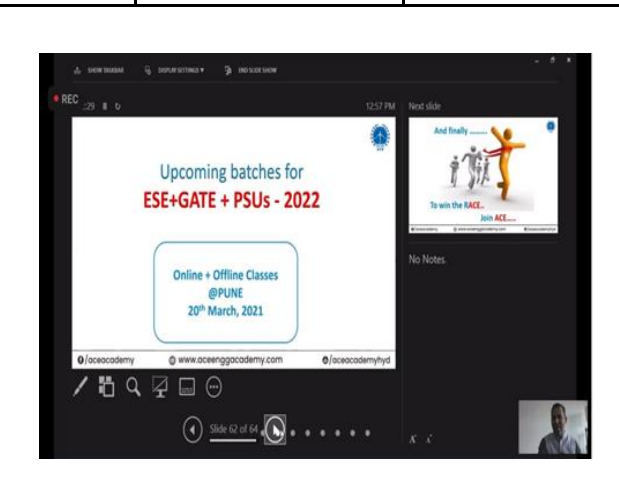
SHOW TASKBAR DISPLAY SETTINGS ▾ END SLIDE SHOW

REC :29

12:57 PM

Next slide

And finally ......

To win the RACE..

Join ACE.....

No Notes

Upcoming batches for
ESE+GATE + PSUs - 2022

Online + Offline Classes
@PUNE
20th March, 2021

/aceacademy www.aceenggacademy.com @aceacademyhyd

Slide 62 of 64